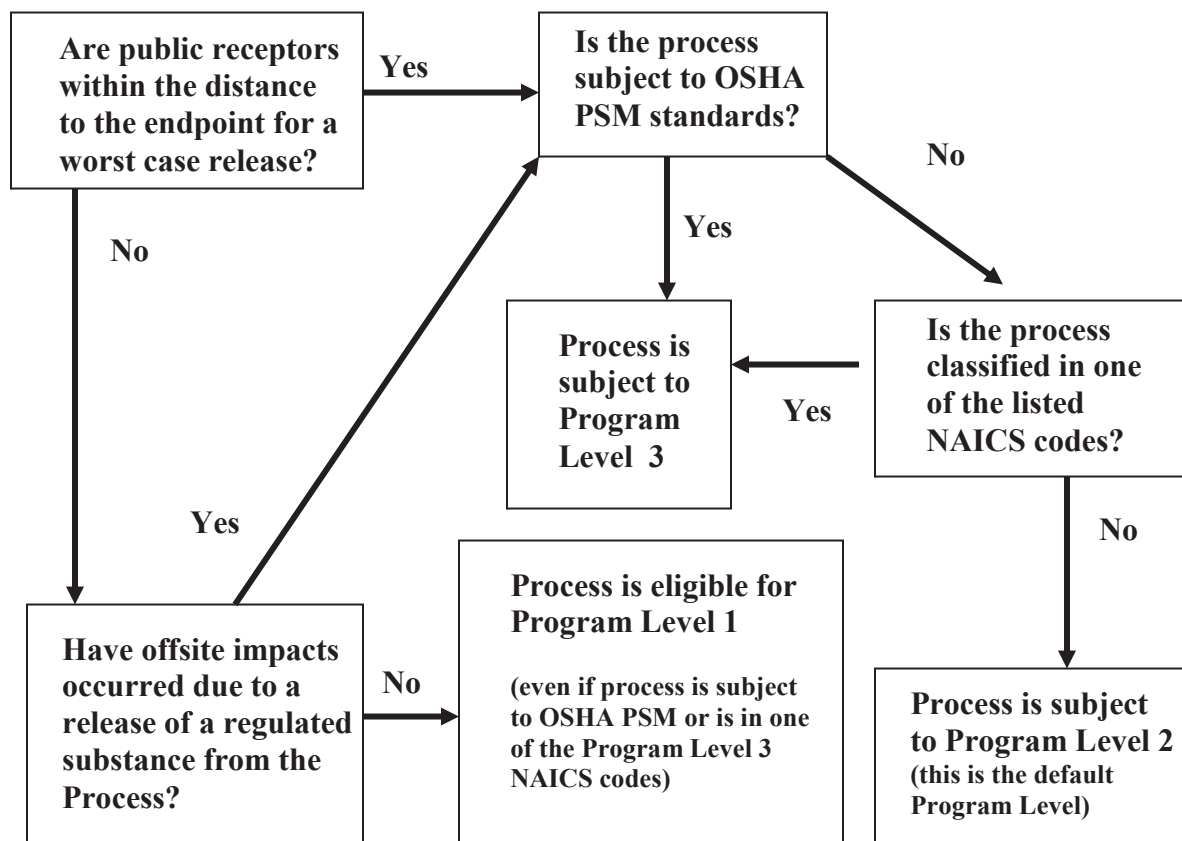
Are public receptors within the distance to the endpoint for a worst case release?

Yes

Is the process subject to OSHA PSM standards?

No

No

Yes

Process is subject to Program Level 3

Yes

Is the process classified in one of the listed NAICS codes?

Yes

No

Have offsite impacts occurred due to a release of a regulated substance from the Process?

No

Process is eligible for Program Level 1

(even if process is subject to OSHA PSM or is in one of the Program Level 3 NAICS codes)

Process is subject to Program Level 2
(this is the default Program Level)